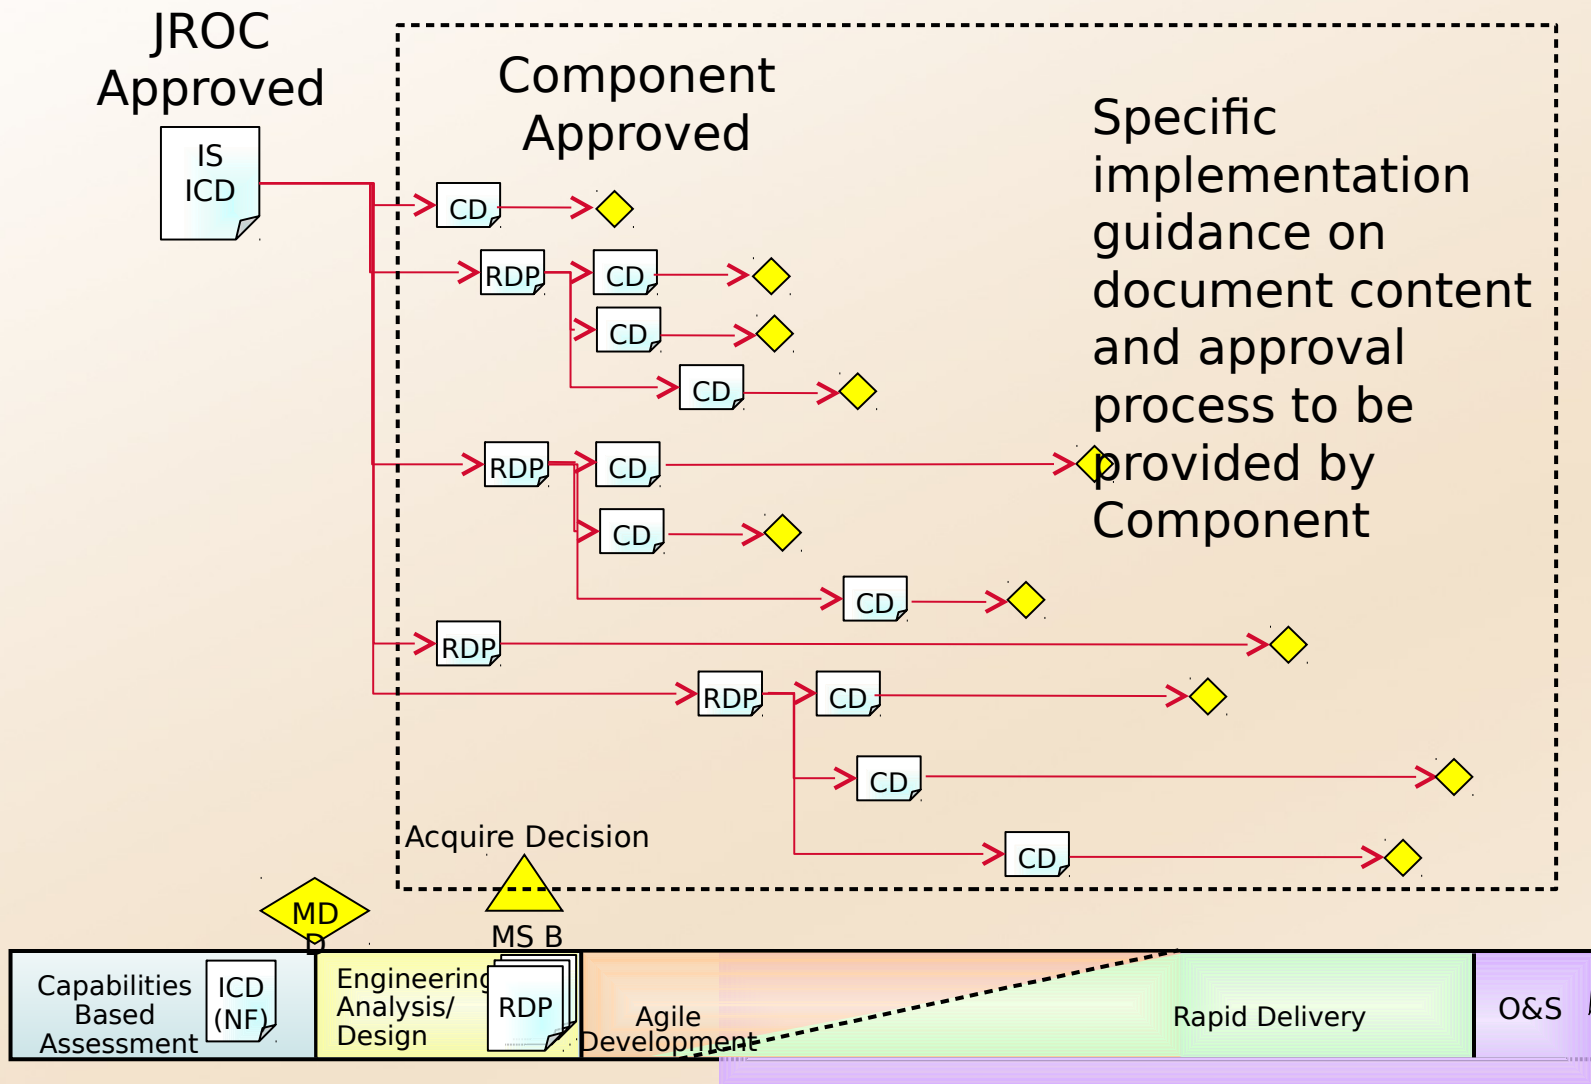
JROC Approved

IS ICD

Component Approved

Specific implementation guidance on document content and approval process to be provided by Component

CD

RDP

CD

CD

CD

RDP

CD

CD

CD

RDP

RDP

CD

CD

CD

Acquire Decision

MDD

MS B

Capabilities Based Assessment

ICD (NF)

Engineering Analysis/ Design

RDP

Agile Development

Rapid Delivery

O&S